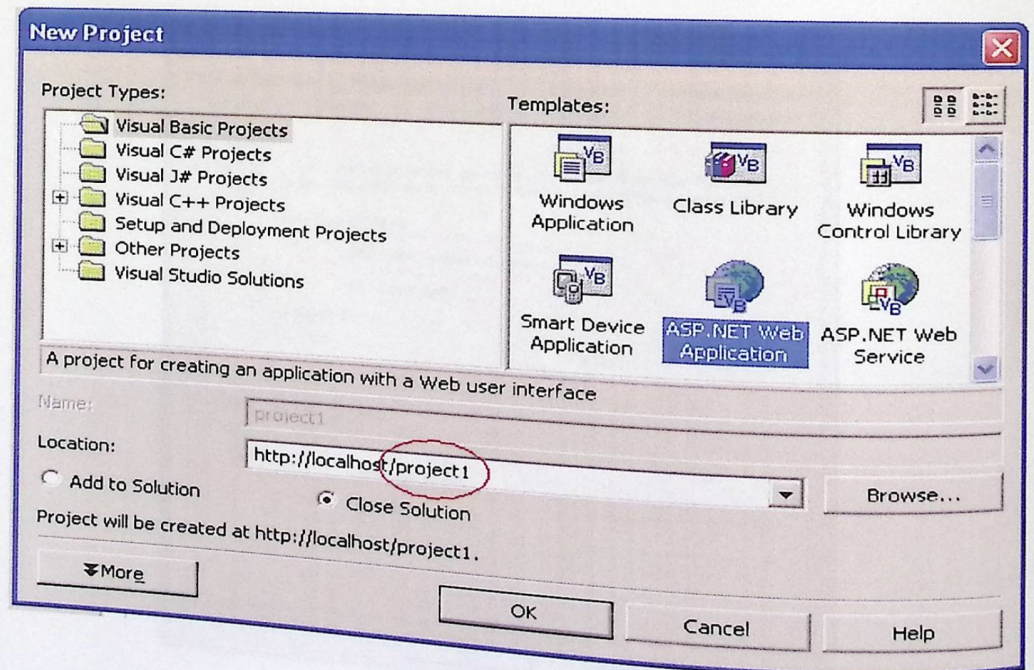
New Project

Project Types:

Visual Basic Projects
Visual C# Projects
Visual J# Projects
Visual C++ Projects
Setup and Deployment Projects
Other Projects
Visual Studio Solutions

Templates:

Windows Application
Class Library
Windows Control Library
Smart Device Application
ASP.NET Web Application
ASP.NET Web Service

A project for creating an application with a Web user interface

Name: project1

Location: http://localhost/project1

Browse...

Add to Solution
Close Solution

Project will be created at http://localhost/project1.

More

OK
Cancel
Help